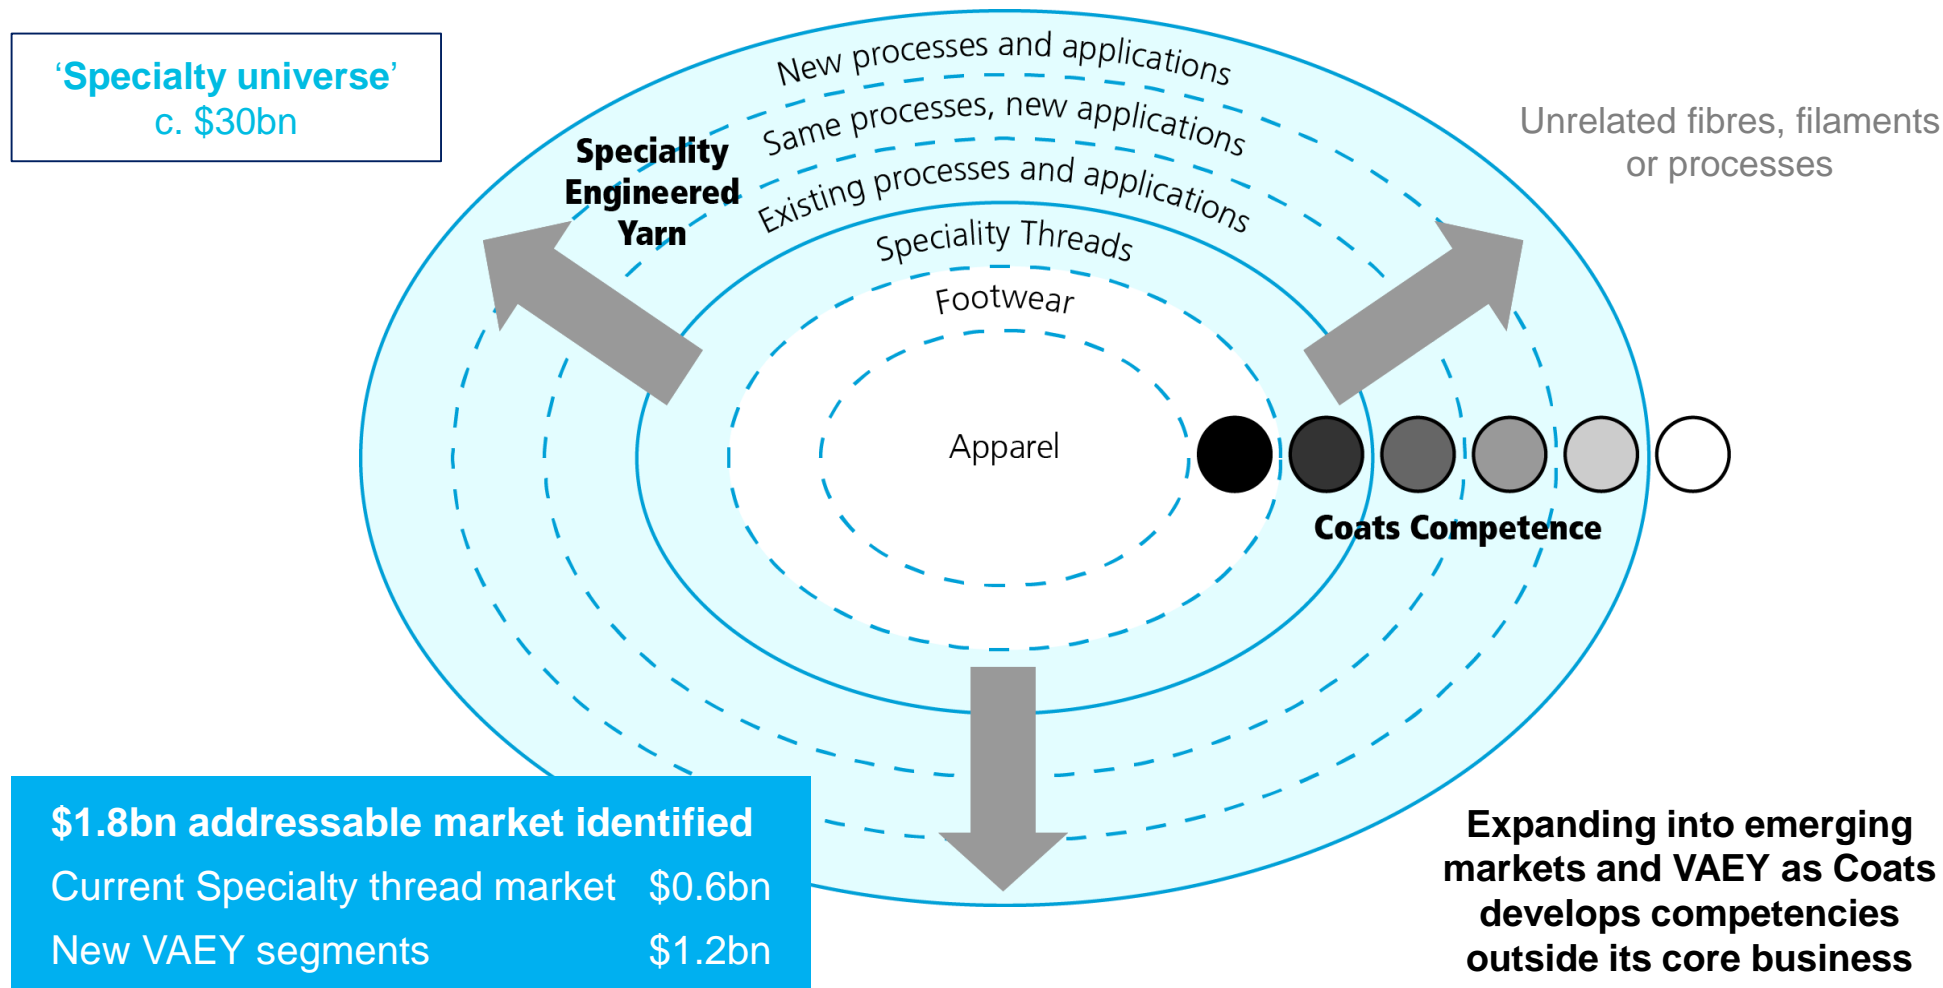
‘Specialty universe’
c. $30bn

New processes and applications
Same processes, new applications
Existing processes and applications
Speciality Threads
Footwear
Apparel

Speciality Engineered Yarn

Unrelated fibres, filaments or processes

Coats Competence

$1.8bn addressable market identified

| Current Specialty thread market | $0.6bn |
|---|---|
| New VAEY segments | $1.2bn |

Expanding into emerging markets and VAEY as Coats develops competencies outside its core business